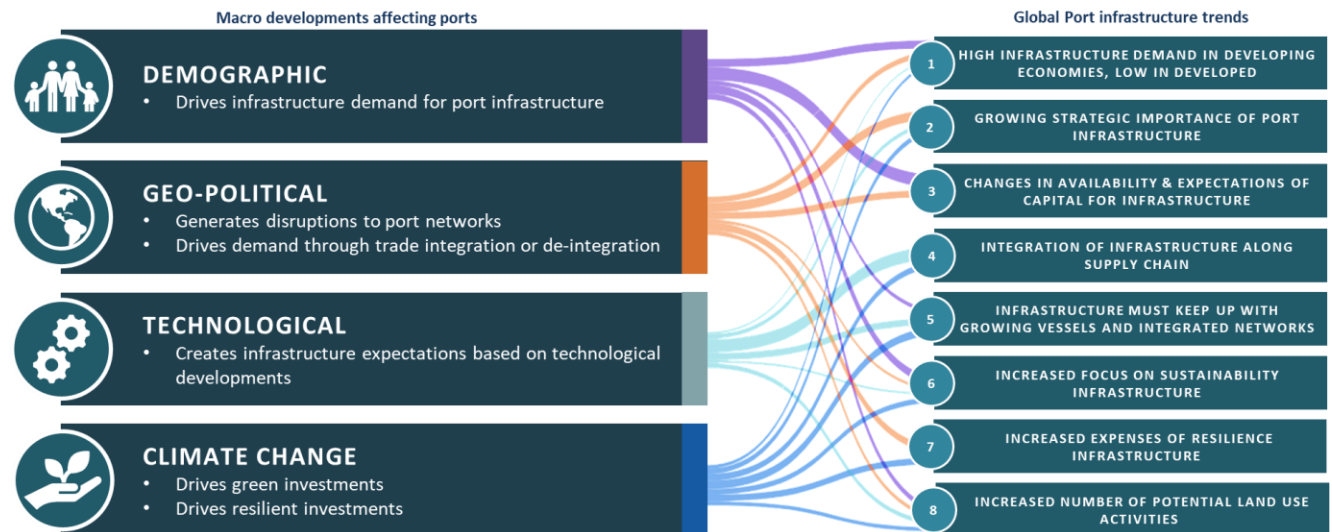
Macro developments affecting ports

DEMOGRAPHIC
• Drives infrastructure demand for port infrastructure

GEO-POLITICAL
• Generates disruptions to port networks
• Drives demand through trade integration or de-integration

TECHNOLOGICAL
• Creates infrastructure expectations based on technological developments

CLIMATE CHANGE
• Drives green investments
• Drives resilient investments

Global Port infrastructure trends

1 HIGH INFRASTRUCTURE DEMAND IN DEVELOPING ECONOMIES, LOW IN DEVELOPED

2 GROWING STRATEGIC IMPORTANCE OF PORT INFRASTRUCTURE

3 CHANGES IN AVAILABILITY & EXPECTATIONS OF CAPITAL FOR INFRASTRUCTURE

4 INTEGRATION OF INFRASTRUCTURE ALONG SUPPLY CHAIN

5 INFRASTRUCTURE MUST KEEP UP WITH GROWING VESSELS AND INTEGRATED NETWORKS

6 INCREASED FOCUS ON SUSTAINABILITY INFRASTRUCTURE

7 INCREASED EXPENSES OF RESILIENCE INFRASTRUCTURE

8 INCREASED NUMBER OF POTENTIAL LAND USE ACTIVITIES